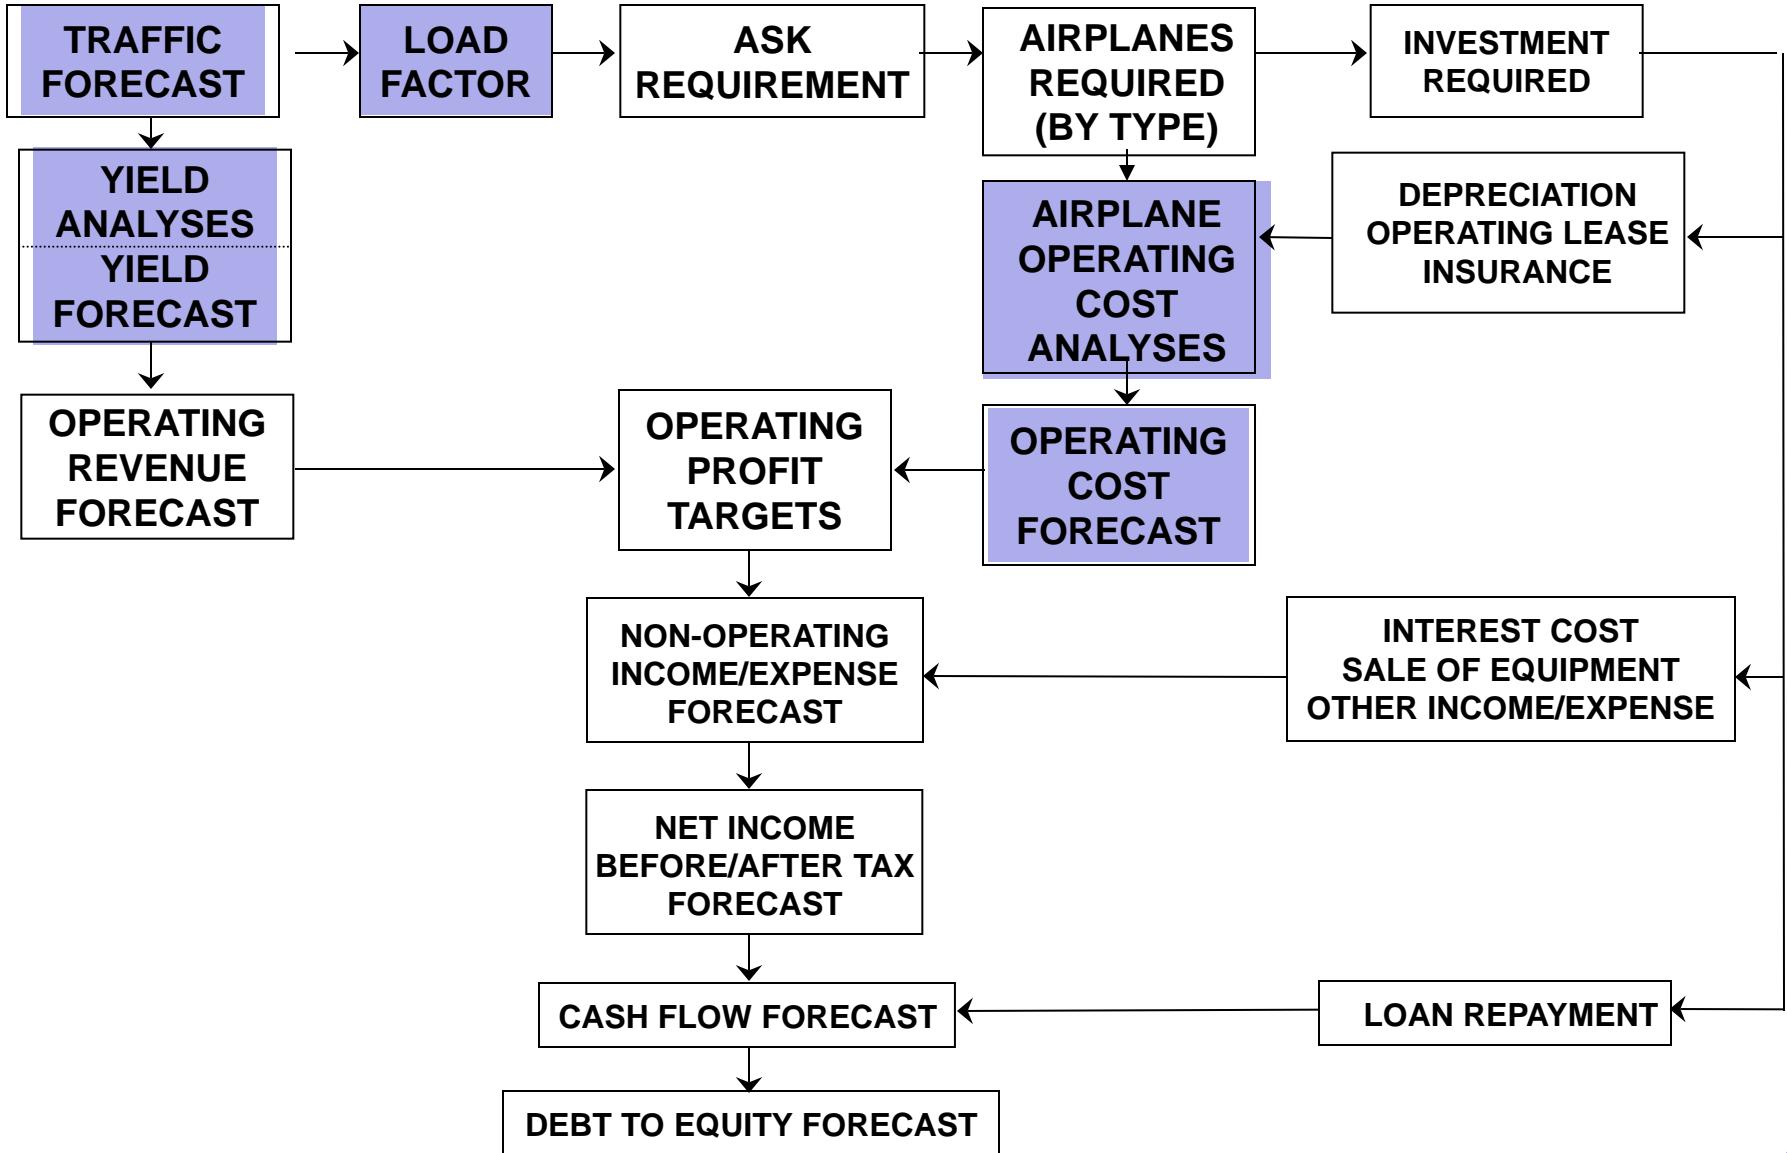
TRAFFIC FORECAST

LOAD FACTOR

ASK REQUIREMENT

AIRPLANES REQUIRED (BY TYPE)

INVESTMENT REQUIRED

YIELD ANALYSES

YIELD FORECAST

AIRPLANE OPERATING COST ANALYSES

DEPRECIATION OPERATING LEASE INSURANCE

OPERATING REVENUE FORECAST

OPERATING PROFIT TARGETS

OPERATING COST FORECAST

NON-OPERATING INCOME/EXPENSE FORECAST

INTEREST COST SALE OF EQUIPMENT OTHER INCOME/EXPENSE

NET INCOME BEFORE/AFTER TAX FORECAST

CASH FLOW FORECAST

LOAN REPAYMENT

DEBT TO EQUITY FORECAST